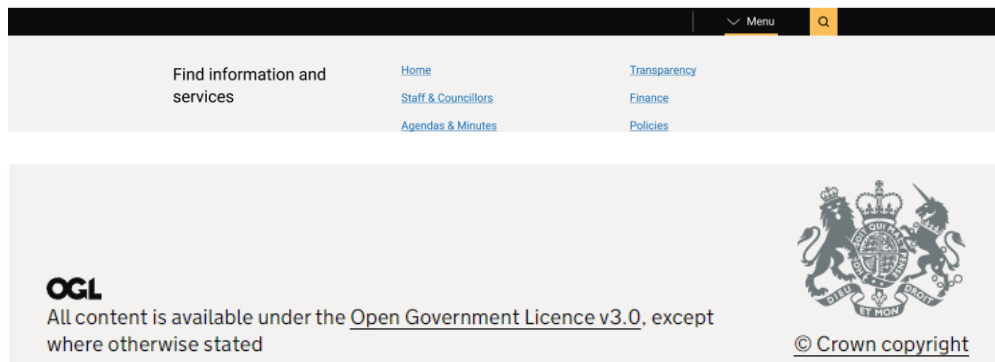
Menu

Find information and services

Home
Staff & Councillors
Agendas & Minutes

Transparency
Finance
Policies

HONI SOIT QUI MAL Y PENSE
DIEU ET MON DROIT

OGL
All content is available under the Open Government Licence v3.0, except where otherwise stated

© Crown copyright